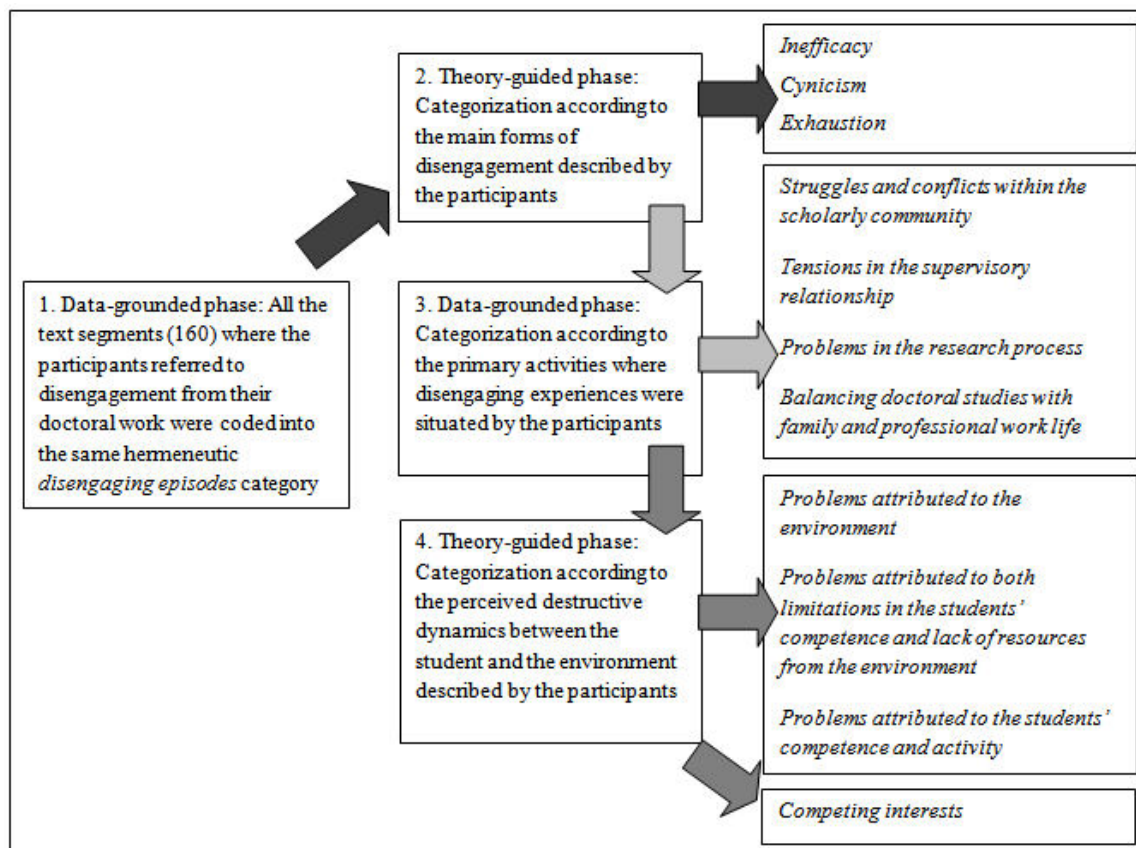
1. Data-grounded phase: All the text segments (160) where the participants referred to disengagement from their doctoral work were coded into the same hermeneutic *disengaging episodes* category

2. Theory-guided phase: Categorization according to the main forms of disengagement described by the participants

*Inefficacy*

*Cynicism*

*Exhaustion*

3. Data-grounded phase: Categorization according to the primary activities where disengaging experiences were situated by the participants

*Struggles and conflicts within the scholarly community*

*Tensions in the supervisory relationship*

*Problems in the research process*

*Balancing doctoral studies with family and professional work life*

4. Theory-guided phase: Categorization according to the perceived destructive dynamics between the student and the environment described by the participants

*Problems attributed to the environment*

*Problems attributed to both limitations in the students' competence and lack of resources from the environment*

*Problems attributed to the students' competence and activity*

*Competing interests*